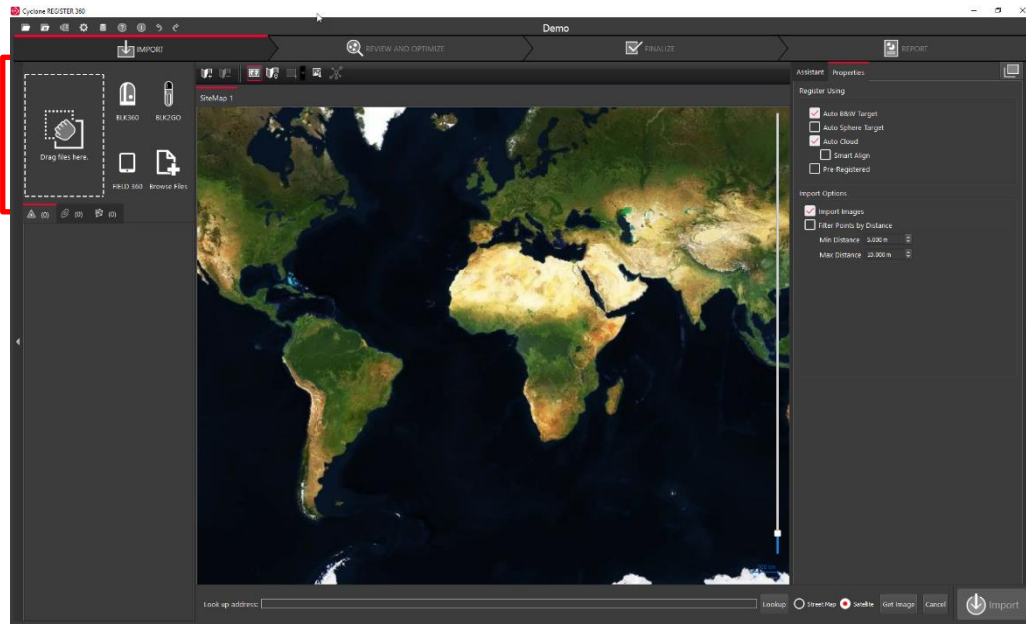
Cyclone REGISTER 360

Demo

IMPORT

REVIEW AND OPTIMIZE

FINALIZE

REPORT

Drag files here.

BLK360

BLK2GO

FIELD 360

Browse Files

(0) (0) (0)

SiteMap 1

Assistant

Properties

Register Using

Auto B&W Target

Auto Sphere Target

Auto Cloud

Smart Align

Pre Registered

Import Options

Import Images

Filter Points by Distance

Min Distance 0.000 m

Max Distance 10.000 m

Look up address:

Lookup

Street Map

Satellite

Get Image

Cancel

Import